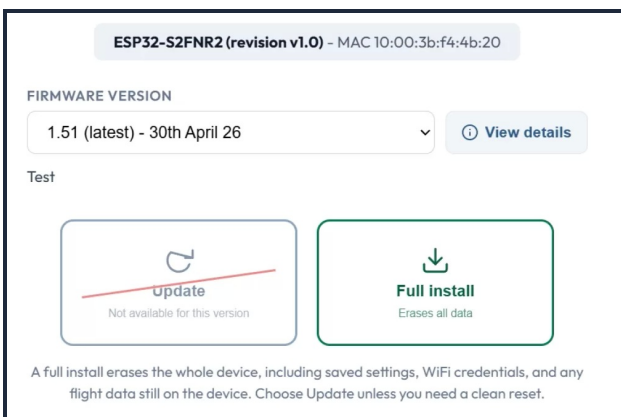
ESP32-S2FNR2 (revision v1.0) - MAC 10:00:3b:f4:4b:20

FIRMWARE VERSION

1.51 (latest) - 30th April 26

ⓘ View details

Test

Update

Not available for this version

Full install

Erases all data

A full install erases the whole device, including saved settings, WiFi credentials, and any flight data still on the device. Choose Update unless you need a clean reset.